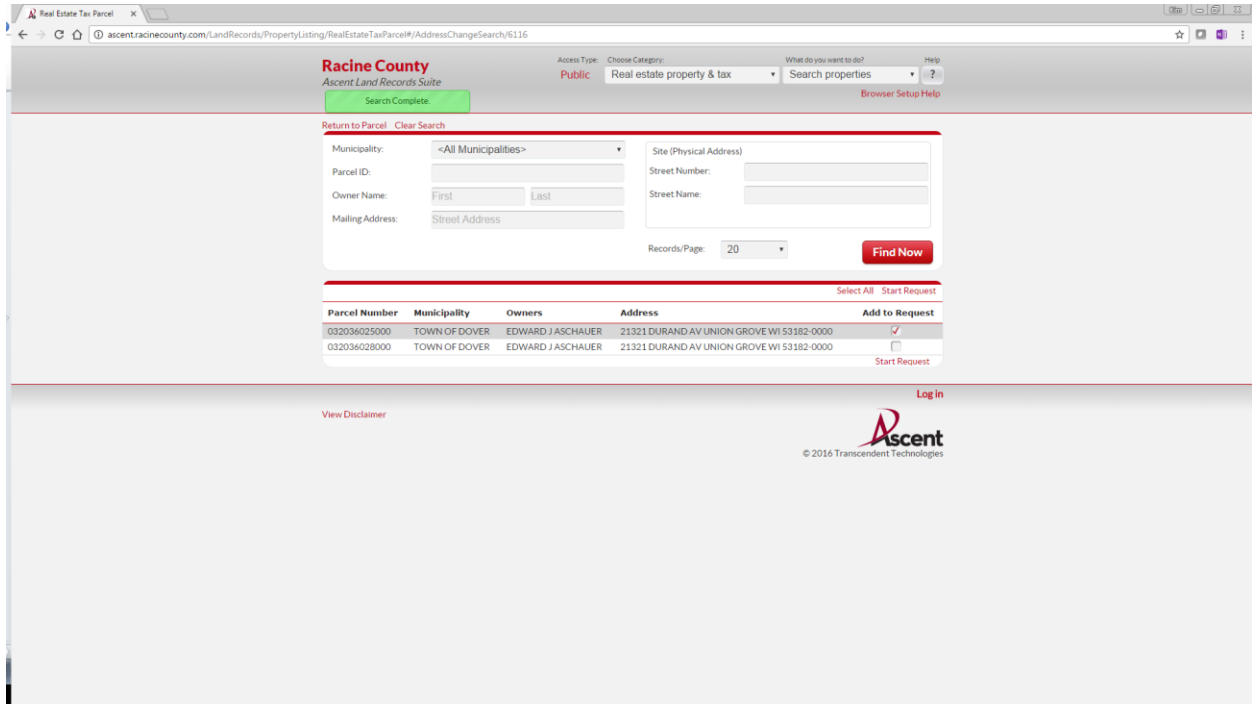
Real Estate Tax Parcel ×

ascent.racinecounty.com/LandRecords/PropertyListing/RealEstateTaxParcel#/AddressChangeSearch/6116

Racine County
Ascent Land Records Suite

Search Complete.

Access Type: Public
Choose Category: Real estate property & tax
What do you want to do? Search properties
Help ?
Browser Setup Help

Return to Parcel Clear Search

Municipality: <All Municipalities>
Parcel ID:
Owner Name: First Last
Mailing Address: Street Address

Site (Physical Address)
Street Number:
Street Name:

Records/Page: 20
Find Now

Select All Start Request

| Parcel Number | Municipality | Owners | Address | Add to Request |
|---|---|---|---|---|
| 032036025000 | TOWN OF DOVER | EDWARD J ASCHAUER | 21321 DURAND AV UNION GROVE WI 53182-0000 | ✓ |
| 032036028000 | TOWN OF DOVER | EDWARD J ASCHAUER | 21321 DURAND AV UNION GROVE WI 53182-0000 | |

Start Request

Log in

View Disclaimer

Ascent
© 2016 Transcendent Technologies